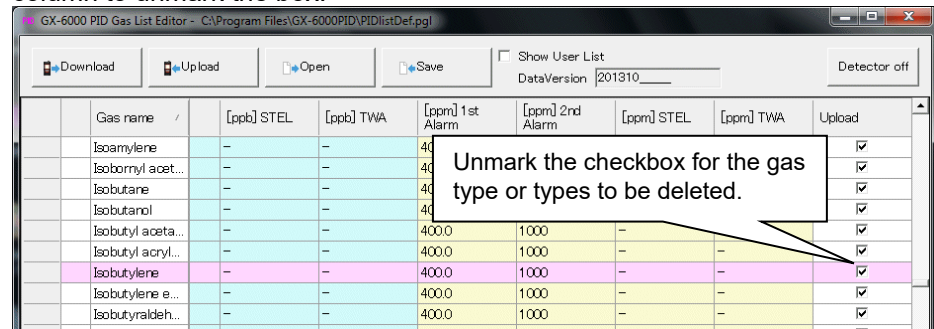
column to unmark the box.

GX-6000 PID Gas List Editor - C:\Program Files\GX-6000PID\PIDlistDef.pgl

Download | Upload | Open | Save | Show User List | DataVersion 201310 | Detector off

| | | Gas name | | [ppb] STEL | [ppb] TWA | [ppm] 1st Alarm | [ppm] 2nd Alarm | [ppm] STEL | [ppm] TWA | Upload |
|---|---|---|---|---|---|---|---|---|---|---|
| | | Isoamylene | | – | – | 40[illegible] | | | | ☑ |
| | | Isobornyl acet... | | – | – | 40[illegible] | | | | ☑ |
| | | Isobutane | | – | – | 40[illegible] | | | | ☑ |
| | | Isobutanol | | – | – | 40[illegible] | | | | ☑ |
| | | Isobutyl aceta... | | – | – | 400.0 | 1000 | – | – | ☑ |
| | | Isobutyl acryl... | | – | – | 400.0 | 1000 | – | – | ☑ |
| | | Isobutylene | | – | – | 400.0 | 1000 | – | – | ☑ |
| | | Isobutylene e... | | – | – | 400.0 | 1000 | – | – | ☑ |
| | | Isobutyraldeh... | | – | – | 400.0 | 1000 | – | – | ☑ |

Unmark the checkbox for the gas type or types to be deleted.